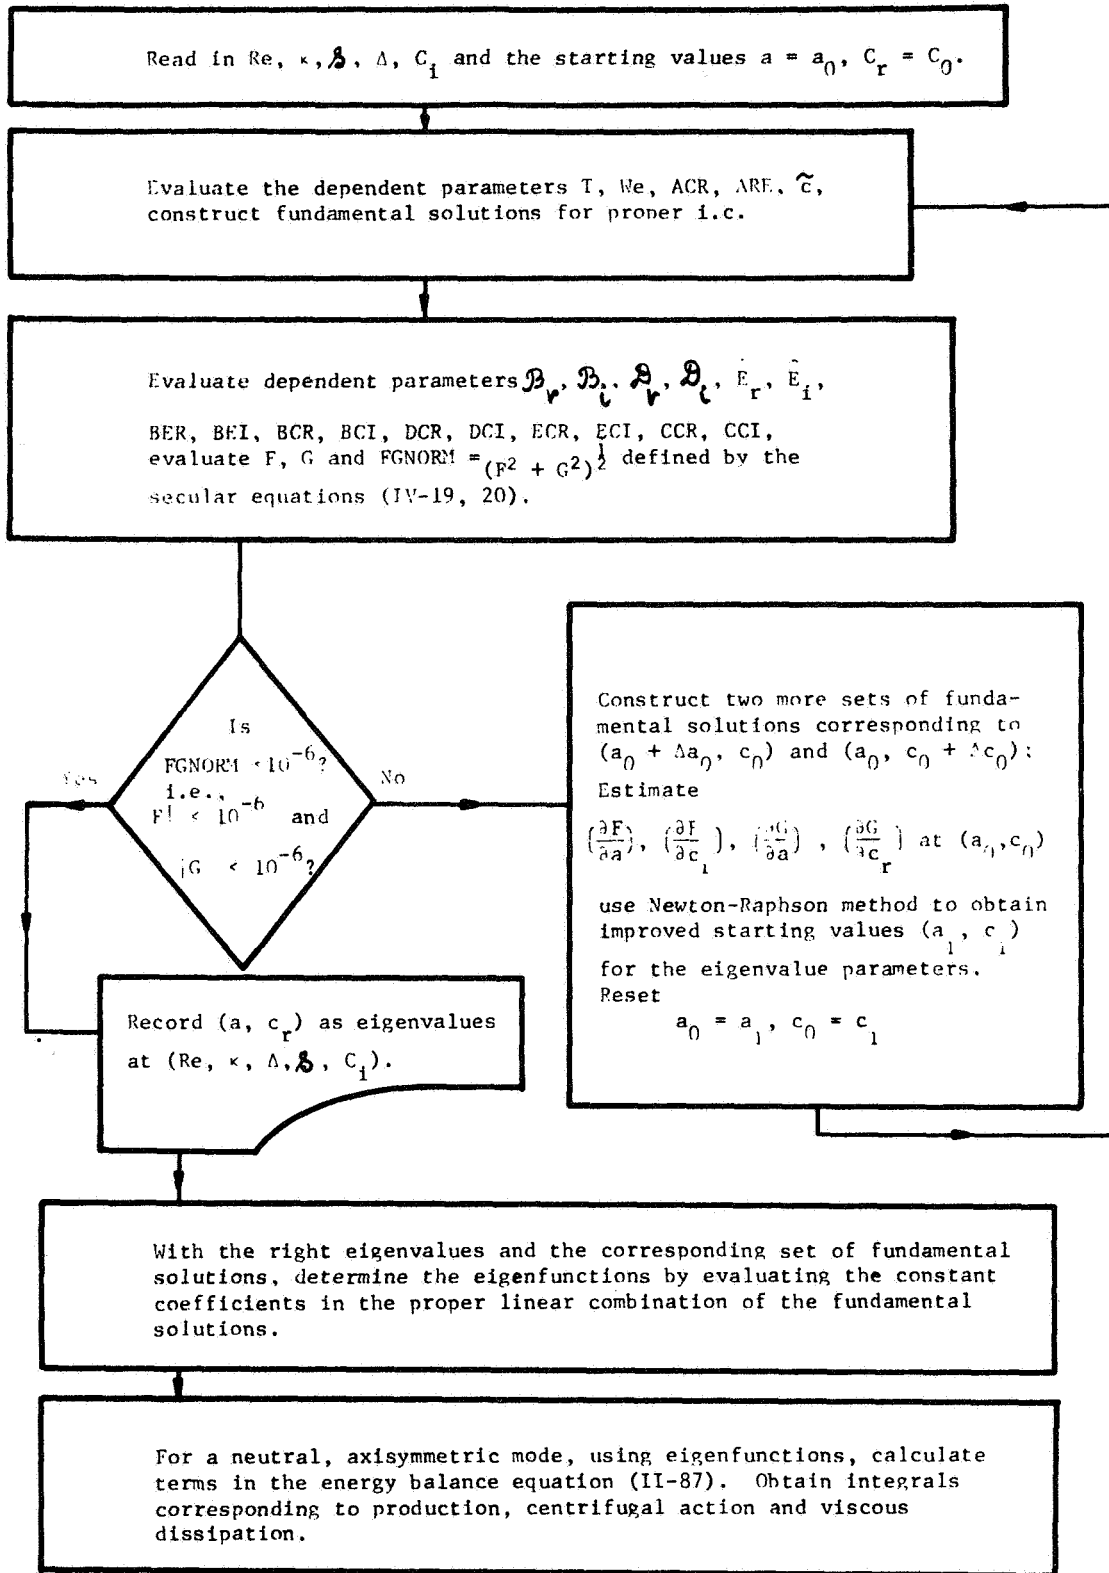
Read in Re, $\kappa$, $\mathcal{S}$, $\Delta$, $C_i$ and the starting values $a = a_0$, $C_r = C_0$.

Evaluate the dependent parameters T, We, ACR, ARE, $\tilde{c}$, construct fundamental solutions for proper i.c.

Evaluate dependent parameters $\mathcal{B}_r$, $\mathcal{B}_i$, $\mathcal{D}_r$, $\mathcal{D}_i$, $\hat{E}_r$, $\hat{E}_i$, BER, BEI, BCR, BCI, DCR, DCI, ECR, ECI, CCR, CCI, evaluate F, G and FGNORM $= (F^2 + G^2)^{\frac{1}{2}}$ defined by the secular equations (IV-19, 20).

Is FGNORM $< 10^{-6}$? i.e., $|F| < 10^{-6}$ and $|G| < 10^{-6}$?

Yes

No

Construct two more sets of fundamental solutions corresponding to $(a_0 + \Delta a_0, c_0)$ and $(a_0, c_0 + \Delta c_0)$; Estimate

$\left(\frac{\partial F}{\partial a}\right)$, $\left(\frac{\partial F}{\partial c_r}\right)$, $\left(\frac{\partial G}{\partial a}\right)$, $\left(\frac{\partial G}{\partial c_r}\right)$ at $(a_0, c_0)$

use Newton-Raphson method to obtain improved starting values $(a_1, c_1)$ for the eigenvalue parameters. Reset

$a_0 = a_1$, $c_0 = c_1$

Record $(a, c_r)$ as eigenvalues at (Re, $\kappa$, $\Delta$, $\mathcal{S}$, $C_i$).

With the right eigenvalues and the corresponding set of fundamental solutions, determine the eigenfunctions by evaluating the constant coefficients in the proper linear combination of the fundamental solutions.

For a neutral, axisymmetric mode, using eigenfunctions, calculate terms in the energy balance equation (II-87). Obtain integrals corresponding to production, centrifugal action and viscous dissipation.